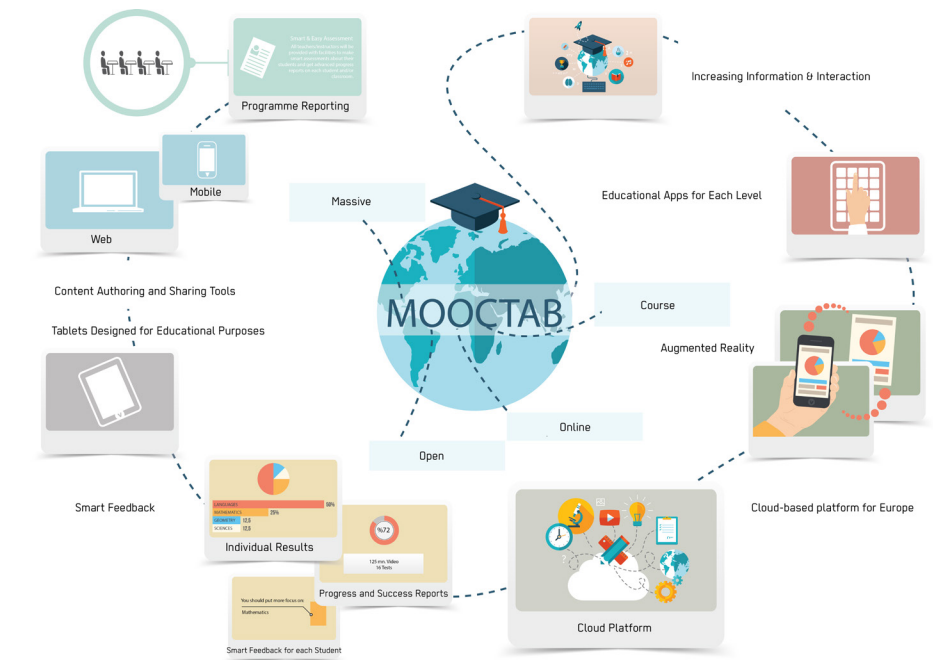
Smart & Easy Assessment

Programme Reporting

Increasing Information & Interaction

Mobile

Web

Massive

Educational Apps for Each Level

Content Authoring and Sharing Tools

Tablets Designed for Educational Purposes

MOOCTAB

Course

Augmented Reality

Online

Open

Smart Feedback

LANGUAGES 56%
MATHEMATICS 25%
GEOMETRY 12,0
SCIENCES 12,0

Individual Results

%72

125 min Video
16 Tests

Progress and Success Reports

Cloud-based platform for Europe

You should put more focus on:
Mathematics

Smart Feedback for each Student

Cloud Platform